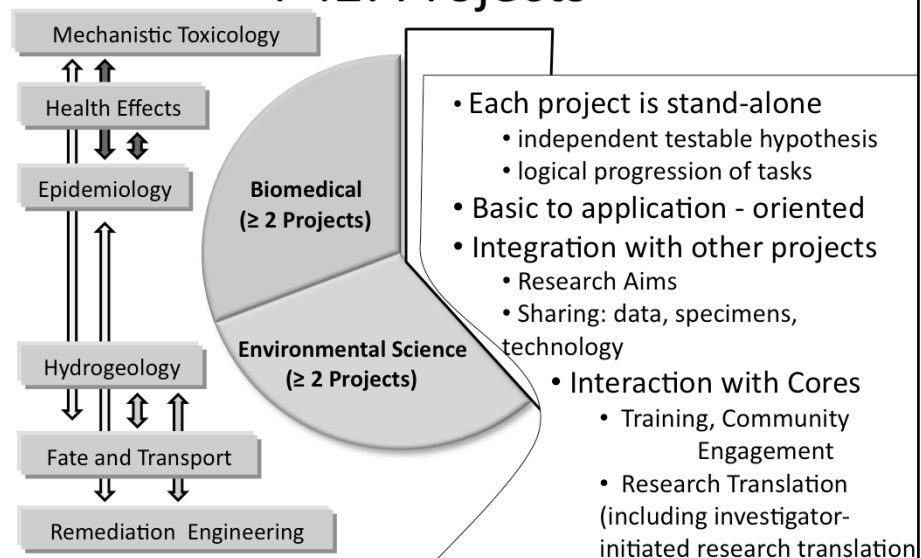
Mechanistic Toxicology

Health Effects

Epidemiology

Hydrogeology

Fate and Transport

Remediation Engineering

Biomedical
(≥ 2 Projects)

Environmental Science
(≥ 2 Projects)

• Each project is stand-alone
• independent testable hypothesis
• logical progression of tasks
• Basic to application - oriented
• Integration with other projects
• Research Aims
• Sharing: data, specimens, technology
• Interaction with Cores
• Training, Community Engagement
• Research Translation (including investigator-initiated research translation